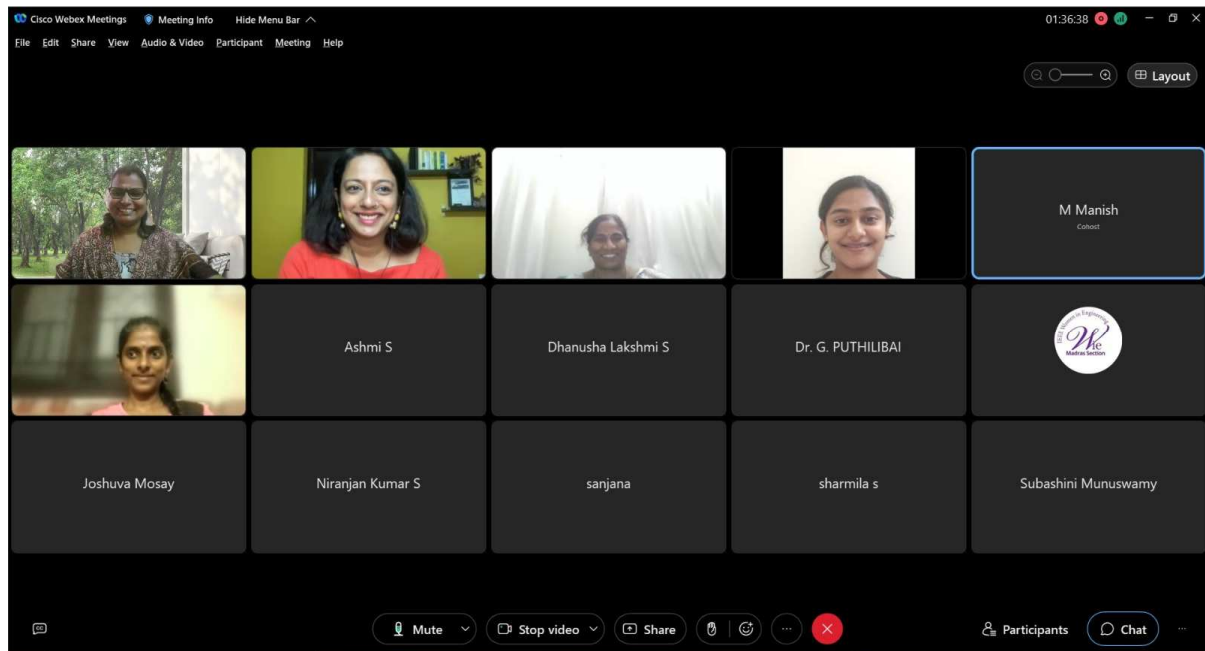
Cisco Webex Meetings Meeting Info Hide Menu Bar

01:36:38

File Edit Share View Audio & Video Participant Meeting Help

Layout

M Manish
Cohost

Ashmi S

Dhanusha Lakshmi S

Dr. G. PUTHILIBAI

IEEE Women in Engineering
WIE
Madras Section

Joshuva Mosay

Niranjan Kumar S

sanjana

sharmila s

Subashini Munuswamy

Mute

Stop video

Share

Participants

Chat